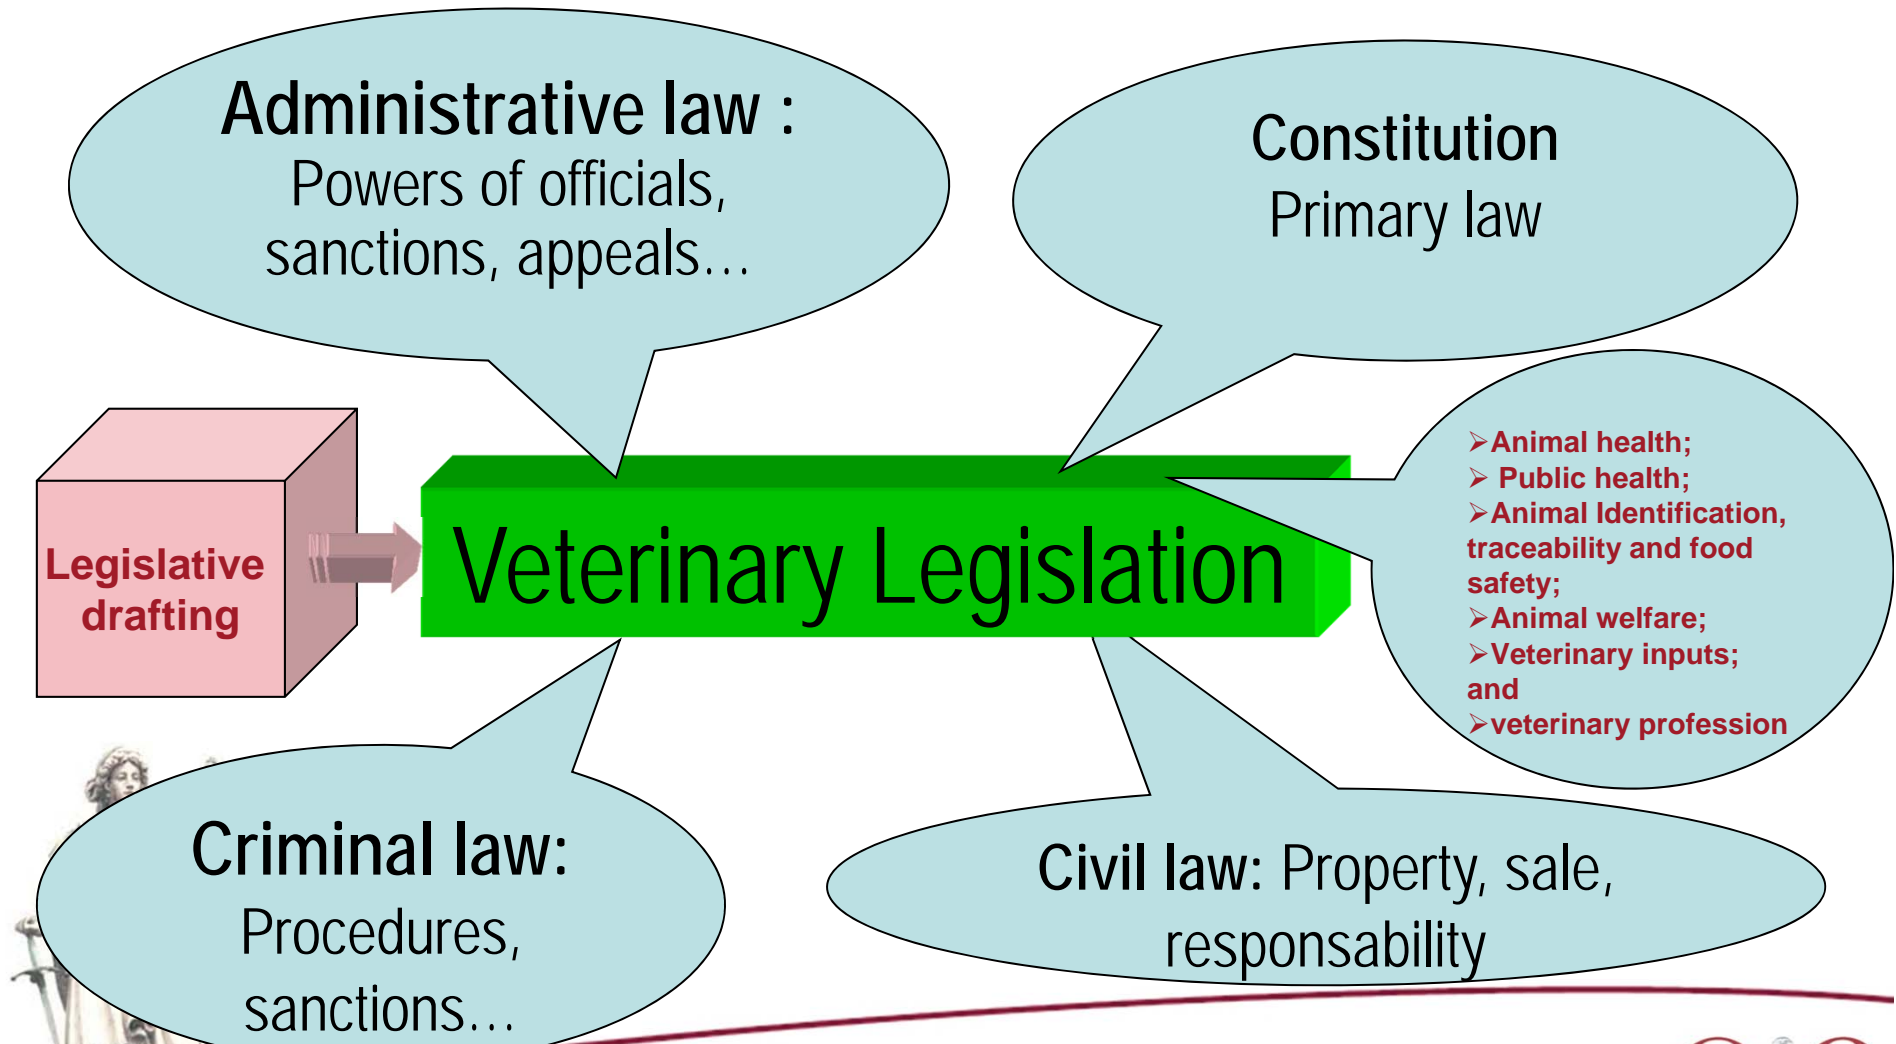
Administrative law :
Powers of officials, sanctions, appeals…

Constitution
Primary law

Legislative drafting

Veterinary Legislation

➢Animal health;
➢ Public health;
➢Animal Identification, traceability and food safety;
➢Animal welfare;
➢Veterinary inputs; and
➢veterinary profession

Criminal law:
Procedures, sanctions…

Civil law: Property, sale, responsability